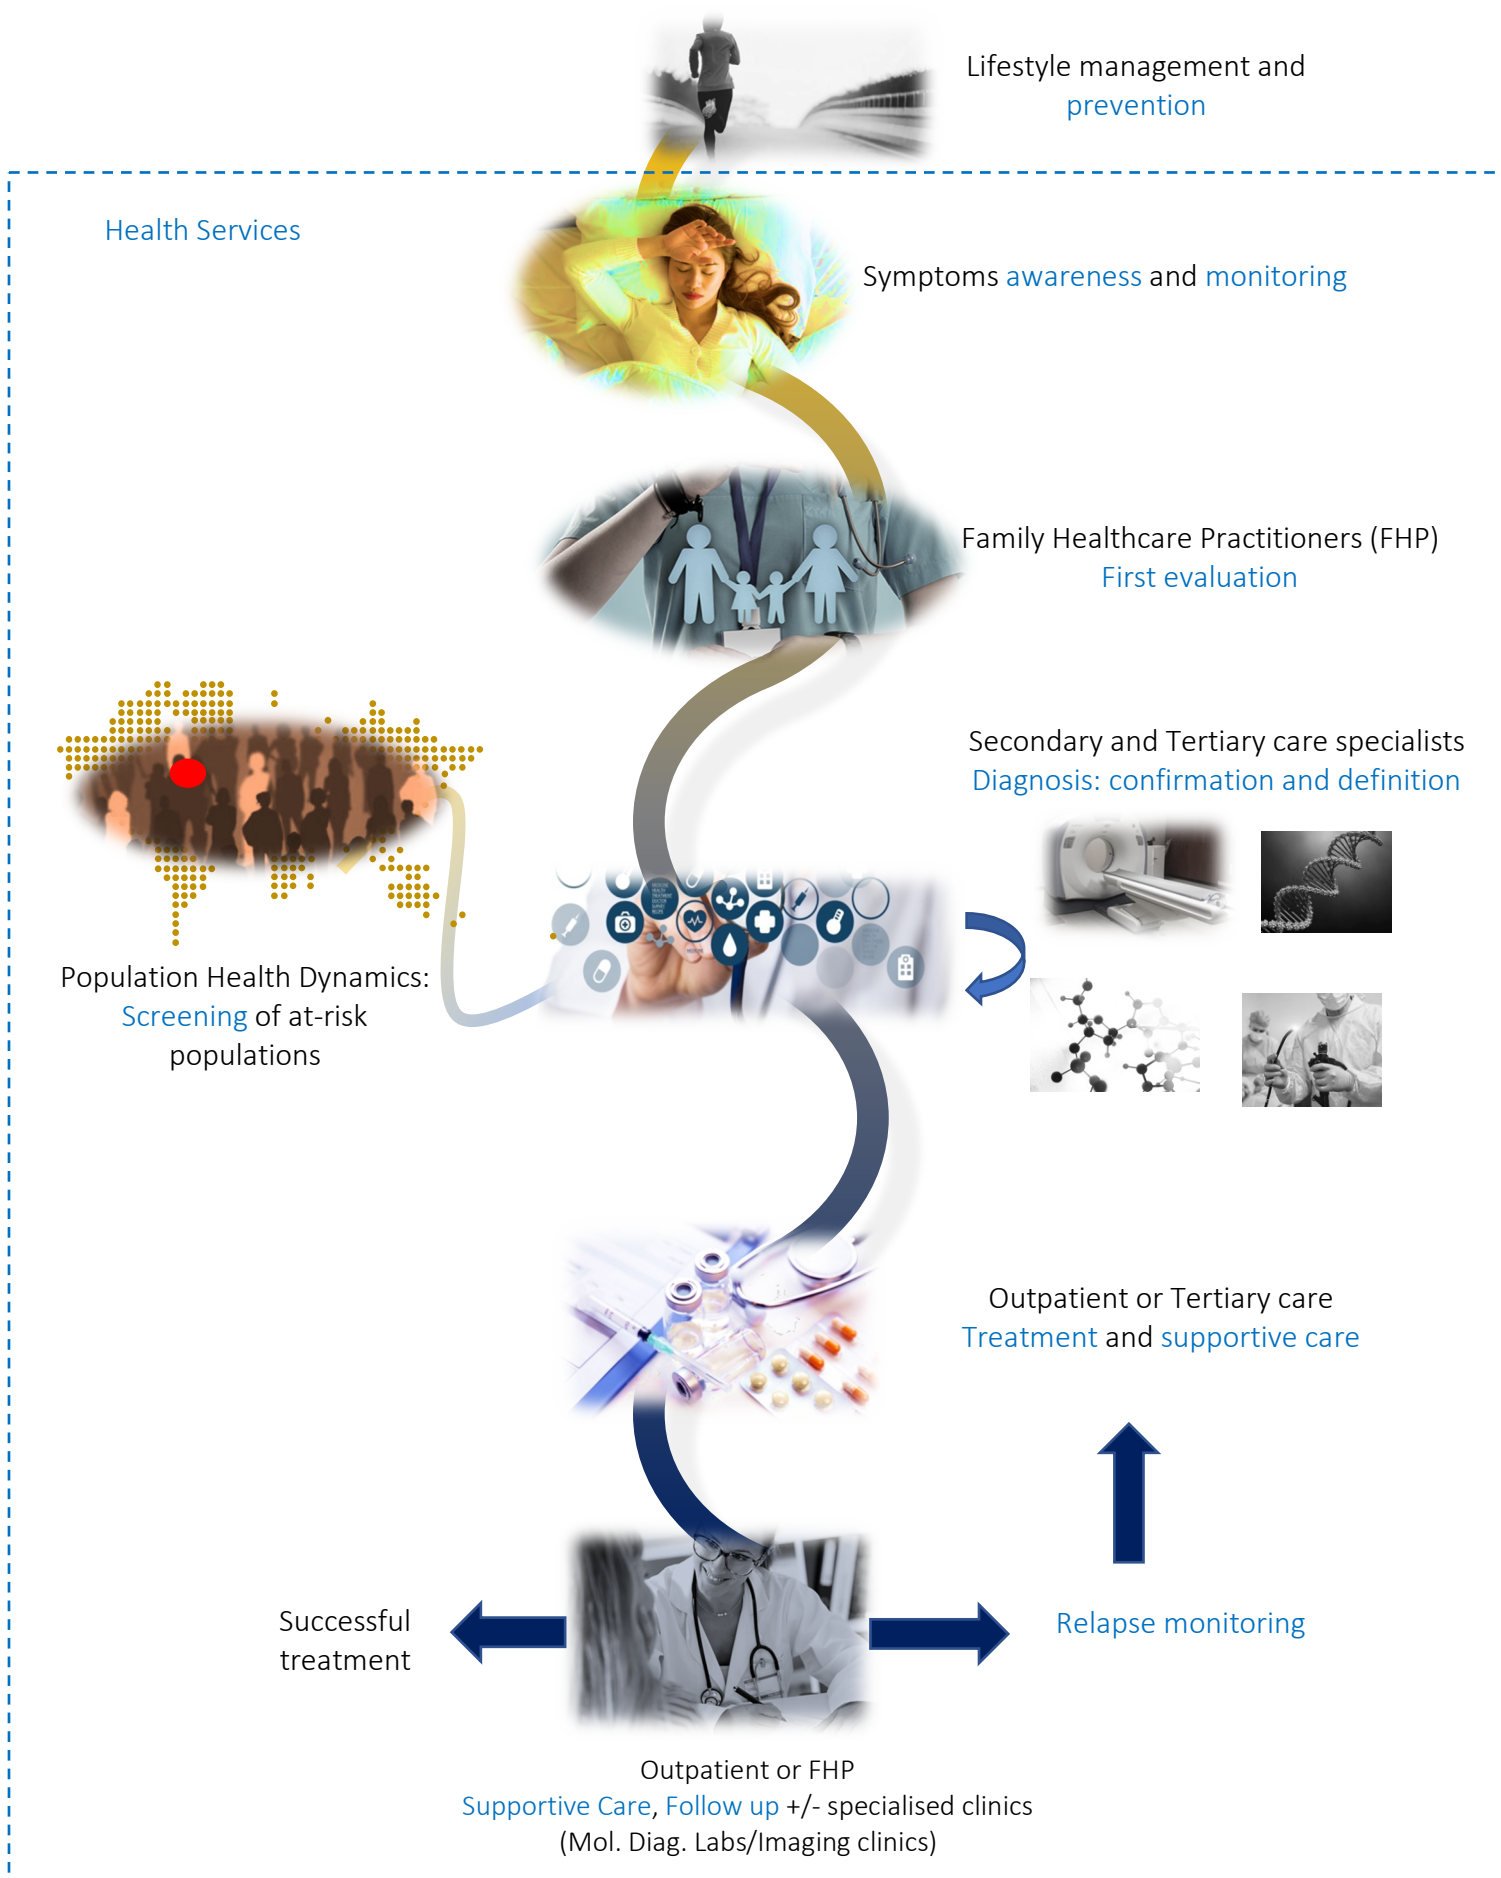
Lifestyle management and prevention

Health Services

Symptoms awareness and monitoring

Family Healthcare Practitioners (FHP)
First evaluation

Secondary and Tertiary care specialists
Diagnosis: confirmation and definition

Population Health Dynamics:
Screening of at-risk populations

Outpatient or Tertiary care
Treatment and supportive care

Successful treatment

Relapse monitoring

Outpatient or FHP
Supportive Care, Follow up +/- specialised clinics
(Mol. Diag. Labs/Imaging clinics)